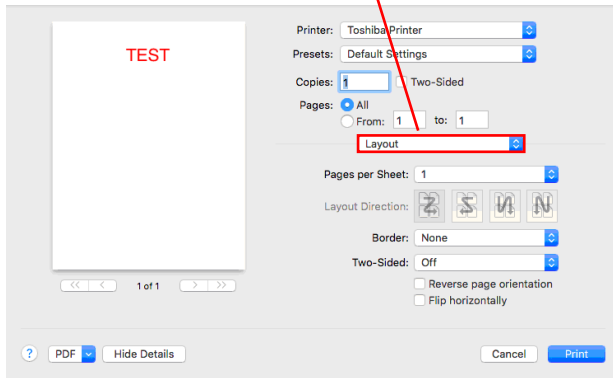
TEST

1 of 1

Printer: Toshiba Printer

Presets: Default Settings

Copies: 1 Two-Sided

Pages: All

From: 1 to: 1

Layout

Pages per Sheet: 1

Layout Direction:

Border: None

Two-Sided: Off

Reverse page orientation

Flip horizontally

?

PDF

Hide Details

Cancel

Print